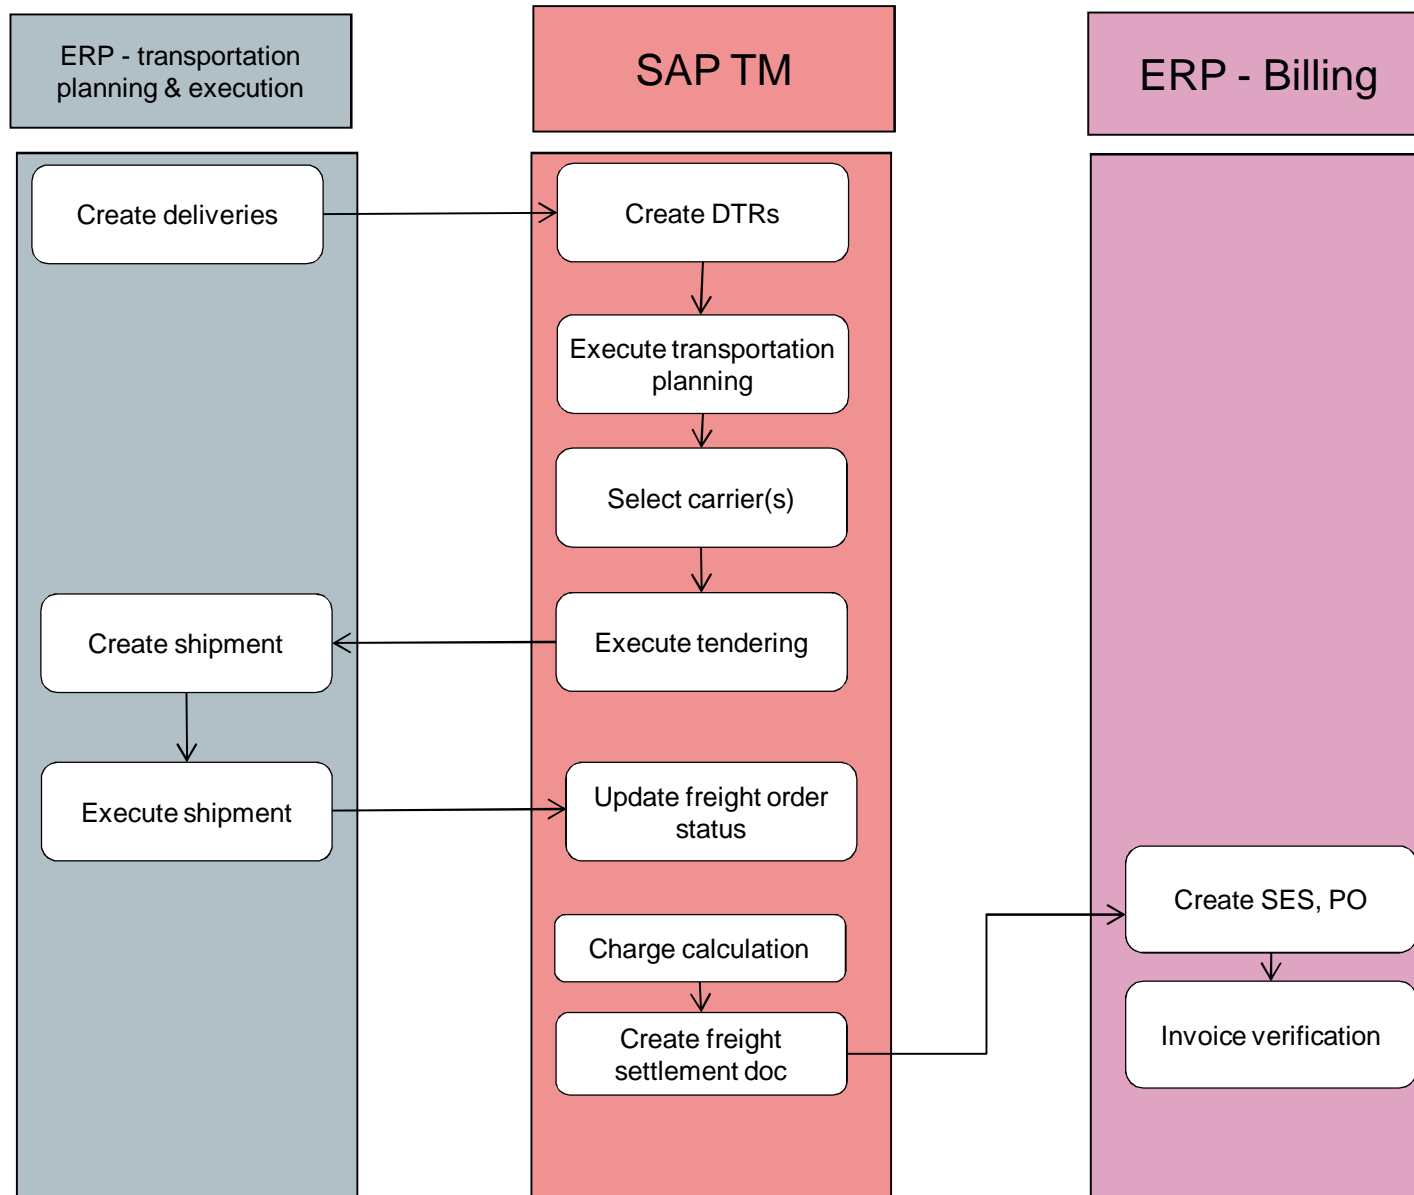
ERP - transportation planning & execution

SAP TM

ERP - Billing

Create deliveries

Create DTRs

Execute transportation planning

Select carrier(s)

Create shipment

Execute tendering

Execute shipment

Update freight order status

Charge calculation

Create freight settlement doc

Create SES, PO

Invoice verification